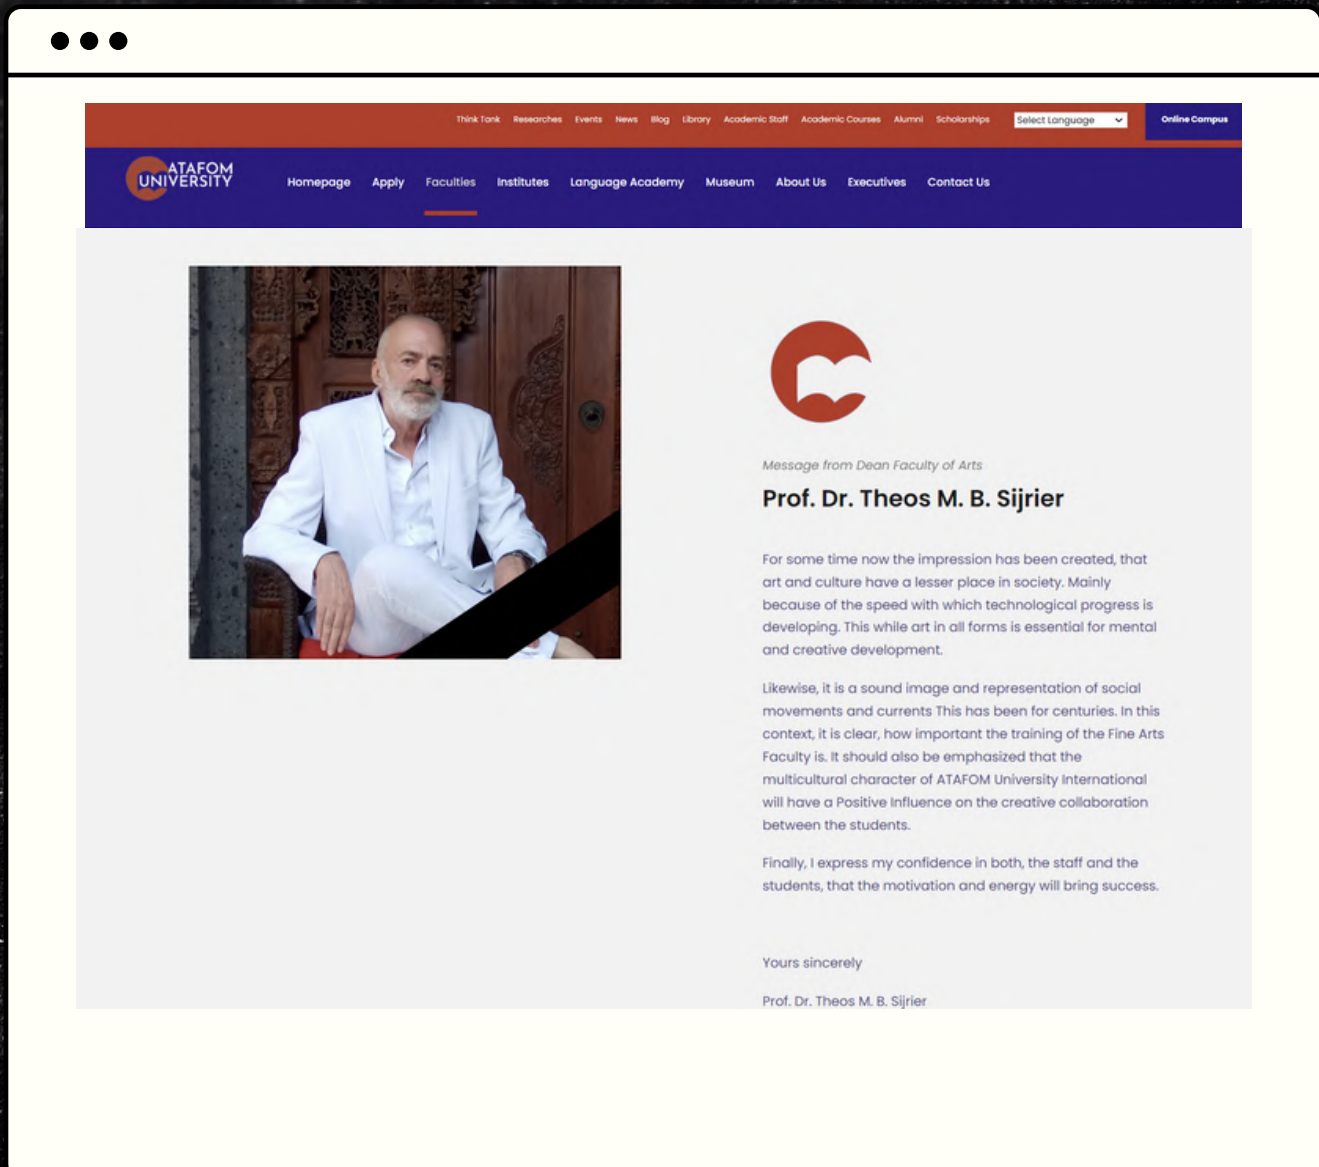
Think Tank Researches Events News Blog Library Academic Staff Academic Courses Alumni Scholarships Select Language Online Campus

ATAFOM UNIVERSITY Homepage Apply Faculties Institutes Language Academy Museum About Us Executives Contact Us

Message from Dean Faculty of Arts

Prof. Dr. Theos M. B. Sijrier

For some time now the impression has been created, that art and culture have a lesser place in society. Mainly because of the speed with which technological progress is developing. This while art in all forms is essential for mental and creative development.

Likewise, it is a sound image and representation of social movements and currents This has been for centuries. In this context, it is clear, how important the training of the Fine Arts Faculty is. It should also be emphasized that the multicultural character of ATAFOM University International will have a Positive Influence on the creative collaboration between the students.

Finally, I express my confidence in both, the staff and the students, that the motivation and energy will bring success.

Yours sincerely

Prof. Dr. Theos M. B. Sijrier